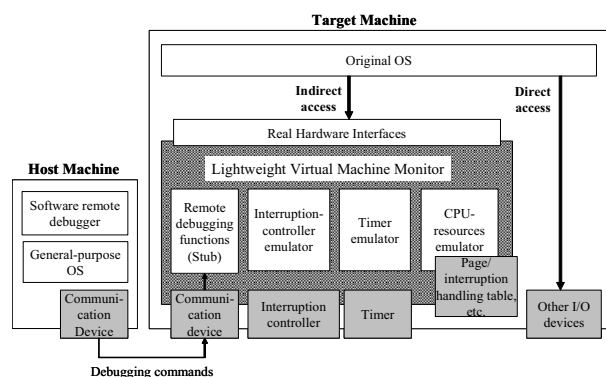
Target Machine

Original OS

Indirect access

Direct access

Real Hardware Interfaces

Host Machine

Lightweight Virtual Machine Monitor

Software remote debugger

General-purpose OS

Communication Device

Remote debugging functions (Stub)

Interruption-controller emulator

Timer emulator

CPU-resources emulator

Page/ interruption handling table, etc.

Communication device

Interruption controller

Timer

Other I/O devices

Debugging commands